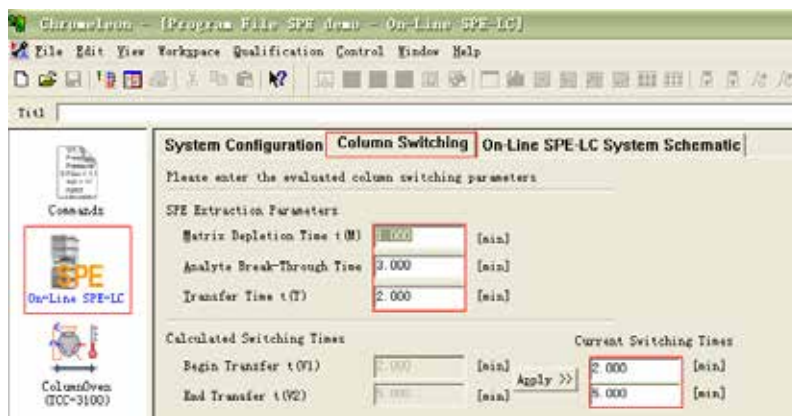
Chromeleon - [Program File SPE demo - On-Line SPE-LC]

File Edit View Workspace Qualification Control Window Help

Titl

Commands

SPE

On-Line SPE-LC

ColumnOven (TCC-3100)

System Configuration | Column Switching | On-Line SPE-LC System Schematic

Please enter the evaluated column switching parameters

SPE Extraction Parameters

Matrix Depletion Time t(M) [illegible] [min]

Analyte Break-Through Time 3.000 [min]

Transfer Time t(T) 2.000 [min]

Calculated Switching Times

Begin Transfer t(V1) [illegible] [min]

End Transfer t(V2) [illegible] [min]

Apply >>

Current Switching Times

2.000 [min]

5.000 [min]